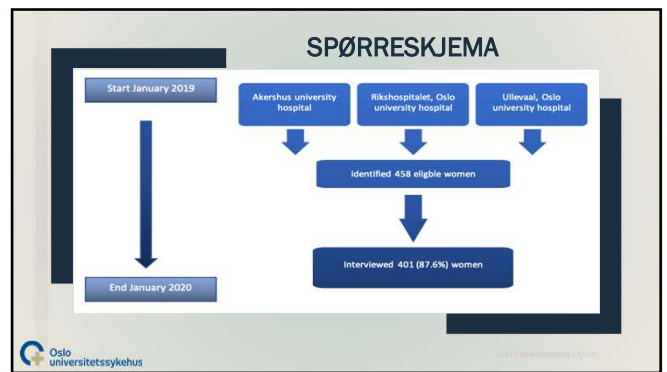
SPØRRESKJEMA

Start January 2019

Akershus university hospital

Rikshospitalet, Oslo university hospital

Ullevaal, Oslo university hospital

Identified 458 eligble women

Interviewed 401 (87.6%) women

End January 2020

Oslo universitetssykehus

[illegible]